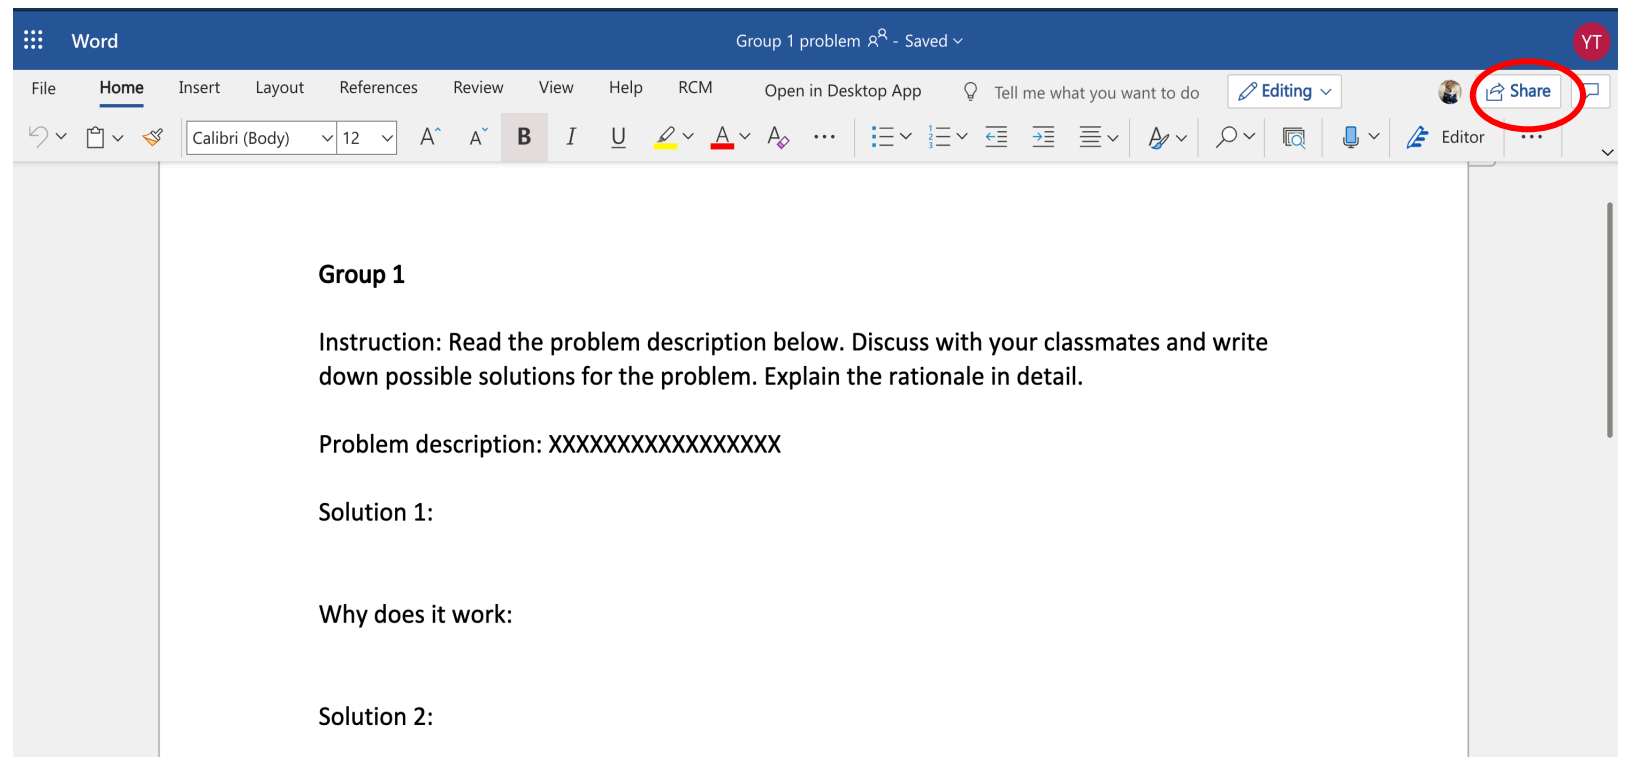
Word

Group 1 problem - Saved

YT

File Home Insert Layout References Review View Help RCM Open in Desktop App Tell me what you want to do Editing Share

Calibri (Body) 12 B I U Editor

Group 1

Instruction: Read the problem description below. Discuss with your classmates and write down possible solutions for the problem. Explain the rationale in detail.

Problem description: XXXXXXXXXXXXXXXX

Solution 1:

Why does it work:

Solution 2: